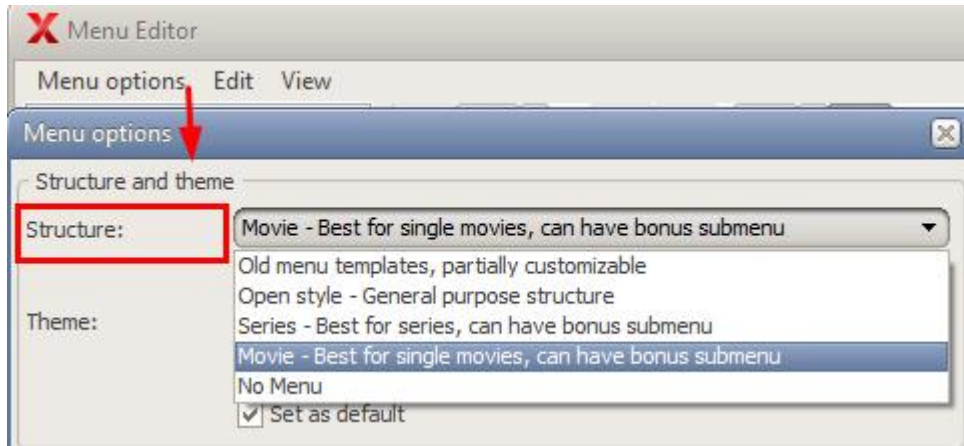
Menu Editor

Menu options Edit View

Menu options

Structure and theme

Structure:

Movie - Best for single movies, can have bonus submenu

Old menu templates, partially customizable
Open style - General purpose structure
Series - Best for series, can have bonus submenu
Movie - Best for single movies, can have bonus submenu
No Menu

Theme:

Set as default